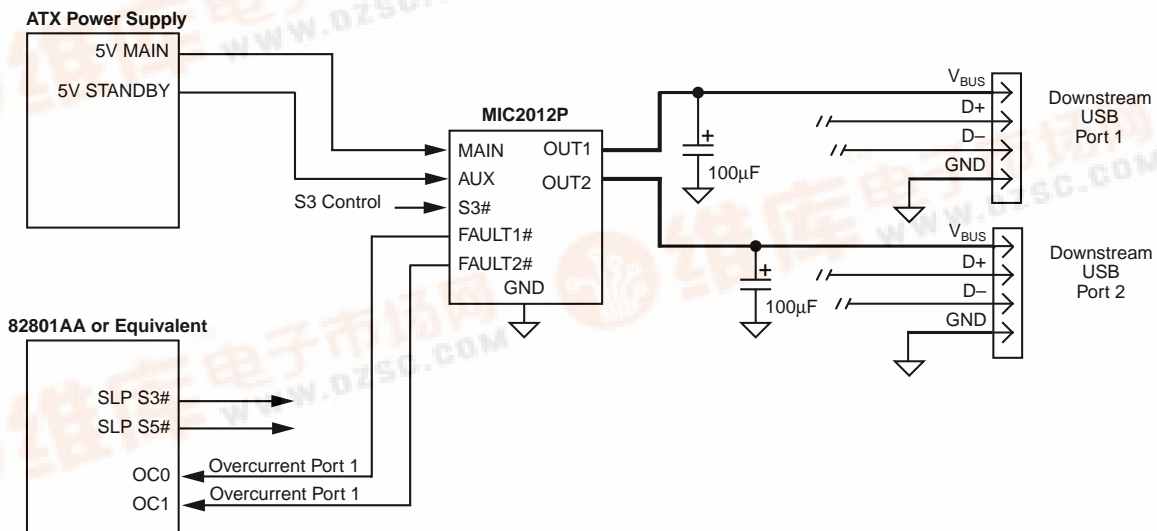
ATX Power Supply
5V MAIN
5V STANDBY

MIC2012P
MAIN
AUX
S3#
FAULT1#
FAULT2#
GND
OUT1
OUT2
S3 Control

+
100µF
+
100µF

$V_{BUS}$
D+
D–
GND
Downstream USB Port 1

$V_{BUS}$
D+
D–
GND
Downstream USB Port 2

82801AA or Equivalent
SLP S3#
SLP S5#
OC0
OC1
Overcurrent Port 1
Overcurrent Port 1

www.dzsc.com